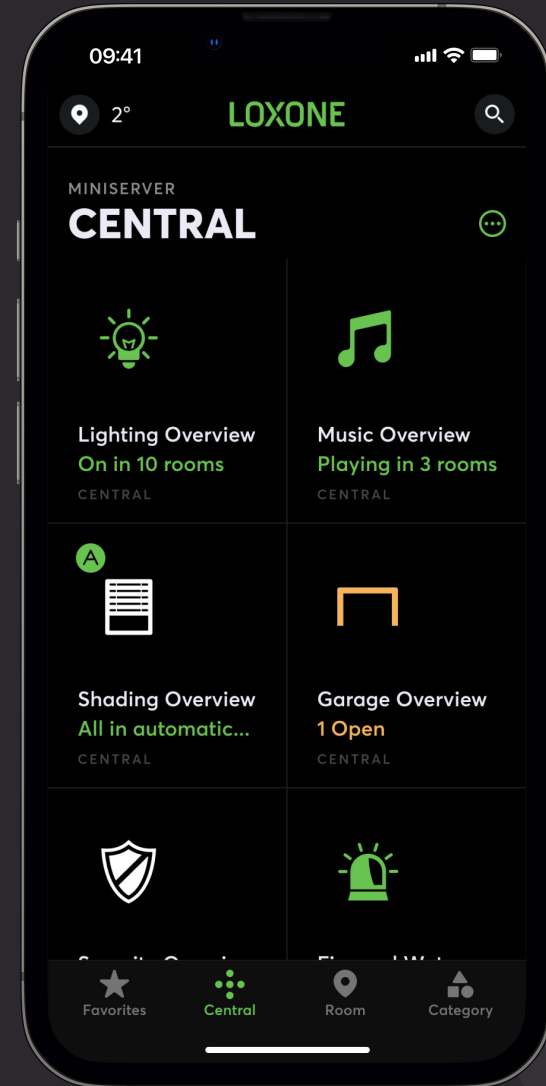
09:41

2°

LOXONE

MINISERVER

CENTRAL

Lighting Overview
On in 10 rooms
CENTRAL

Music Overview
Playing in 3 rooms
CENTRAL

A

Shading Overview
All in automatic...
CENTRAL

Garage Overview
1 Open
CENTRAL

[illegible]

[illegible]

Favorites

Central

Room

Category